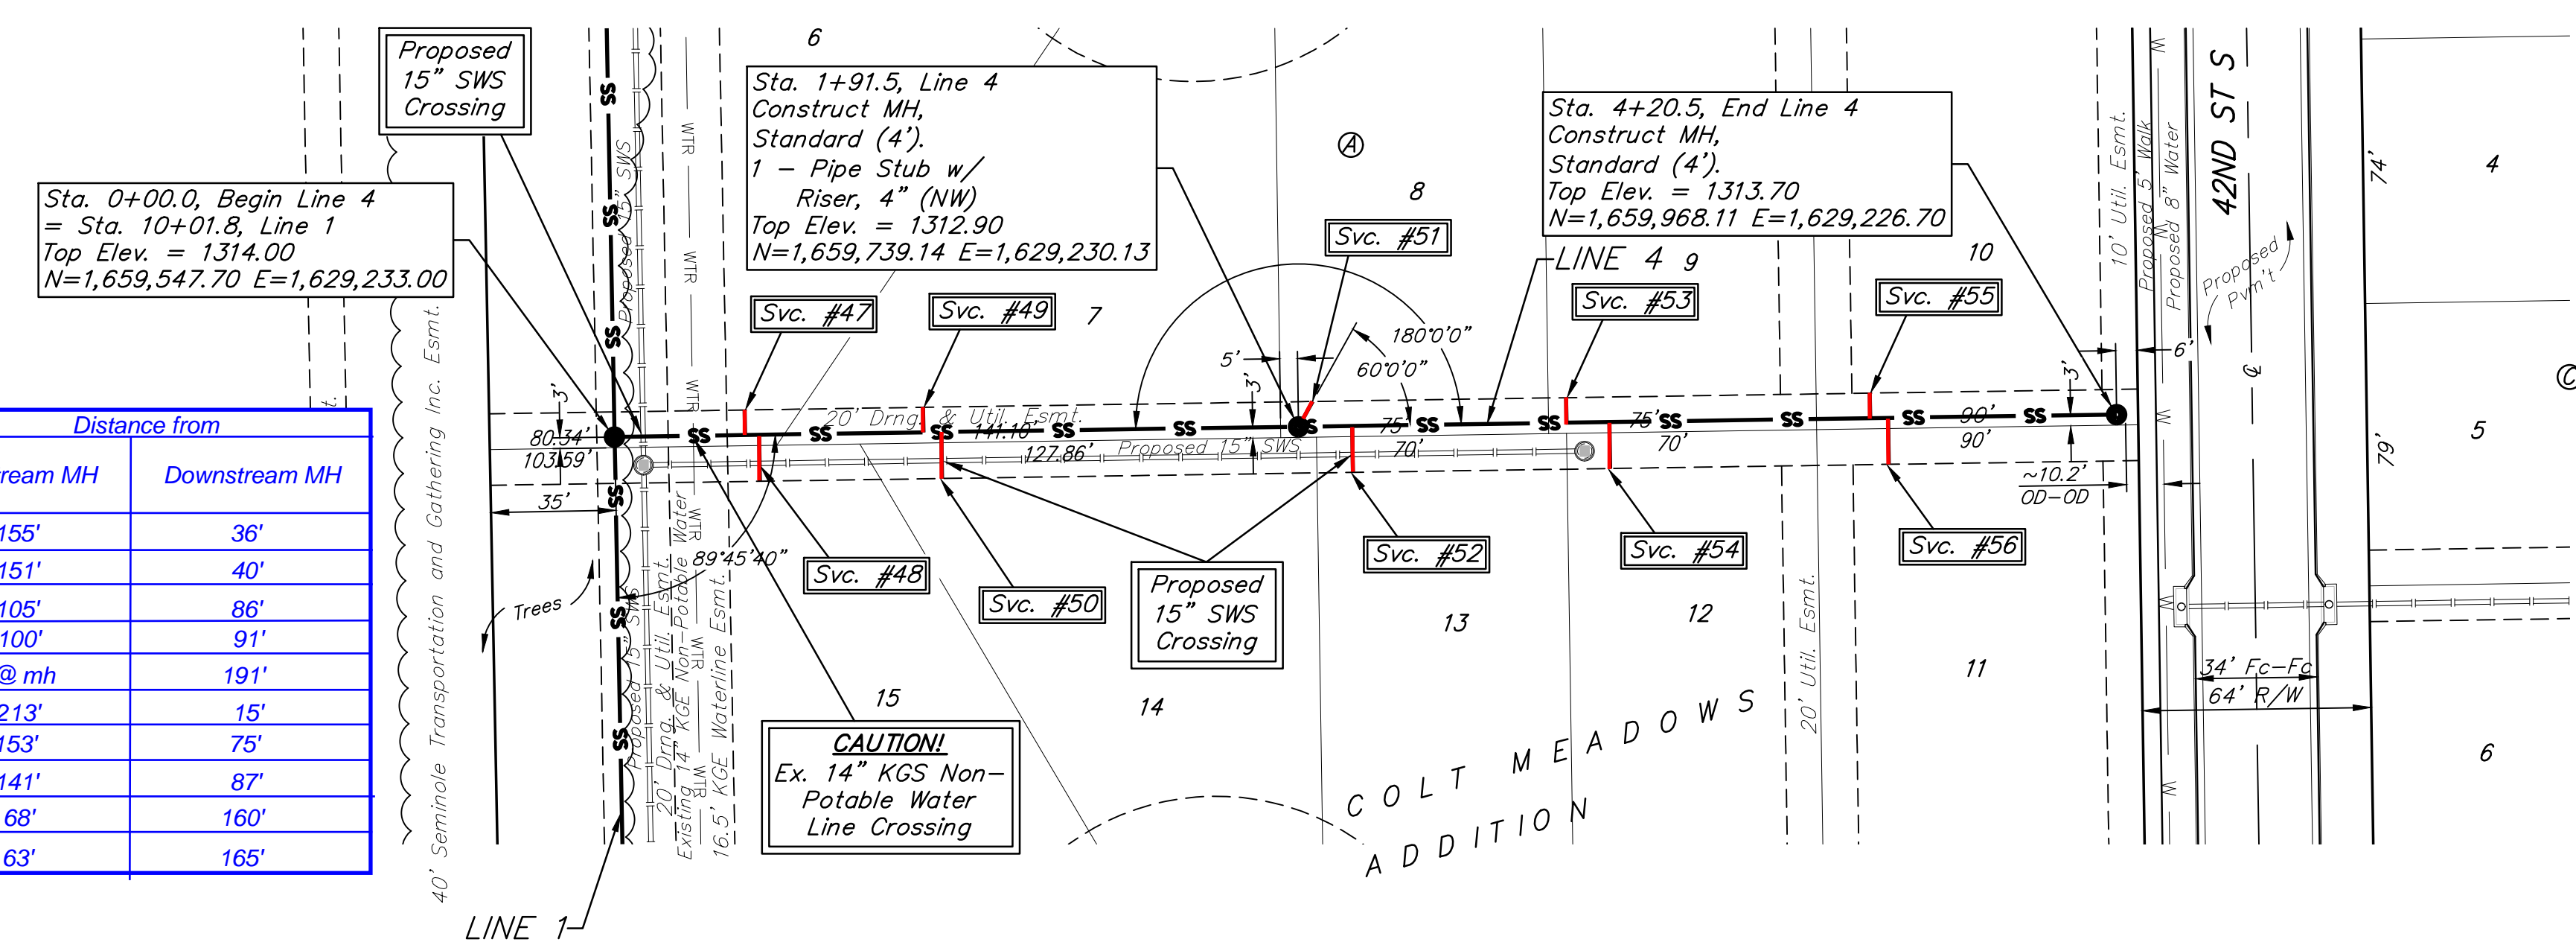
Proposed 15" SWS Crossing

6

Sta. 1+91.5, Line 4
Construct MH,
Standard (4').
1 – Pipe Stub w/ Riser, 4" (NW)
Top Elev. = 1312.90
N=1,659,739.14 E=1,629,230.13

Sta. 4+20.5, End Line 4
Construct MH,
Standard (4').
Top Elev. = 1313.70
N=1,659,968.11 E=1,629,226.70

42ND ST S

Sta. 0+00.0, Begin Line 4
= Sta. 10+01.8, Line 1
Top Elev. = 1314.00
N=1,659,547.70 E=1,629,233.00

Ⓐ

8

Svc. #51

LINE 4

9

10

4

74'

Svc. #47

Svc. #49

7

Svc. #53

Svc. #55

10' Util. Esmt.

Proposed 5' Walk

Proposed 8" Water

Proposed Pvm't

6'

180°0'0"

5'

60°0'0"

3'

3'

3'

20' Drng. & Util. Esmt.

80.34'

103.59'

141.10'

127.86'

Proposed 15" SWS

75'

70'

75'

70'

90'

90'

~10.2'
OD–OD

5

79'

Distance from

| ream MH | Downstream MH |
|---|---|
| 155' | 36' |
| 151' | 40' |
| 105' | 86' |
| 100' | 91' |
| @ mh | 191' |
| 213' | 15' |
| 153' | 75' |
| 141' | 87' |
| 68' | 160' |
| 63' | 165' |

35'

Trees

89°45'40"

Svc. #48

Svc. #50

Proposed 15" SWS Crossing

Svc. #52

Svc. #54

Svc. #56

13

12

11

34' Fc–Fc

64' R/W

15

14

CAUTION!
Ex. 14" KGS Non–Potable Water Line Crossing

COLT MEADOWS ADDITION

20' Util. Esmt.

6

40' Seminole Transportation and Gathering Inc. Esmt.

Proposed 15" SWS

20' Drng. & Util. Esmt.

Existing 14" KGE Non–Potable Water

16.5' KGE Waterline Esmt.

WTR

LINE 1